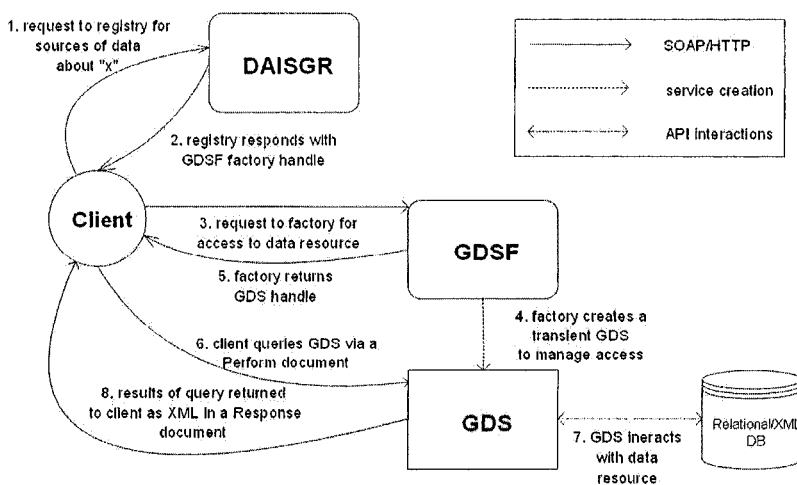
1. request to registry for sources of data about "x"

DAISGR

SOAP/HTTP

service creation

API interactions

2. registry responds with GDSF factory handle

Client

3. request to factory for access to data resource

GDSF

5. factory returns GDS handle

4. factory creates a transient GDS to manage access

6. client queries GDS via a Perform document

8. results of query returned to client as XML in a Response document

GDS

Relational/XML DB

7. GDS ineracts with data resource